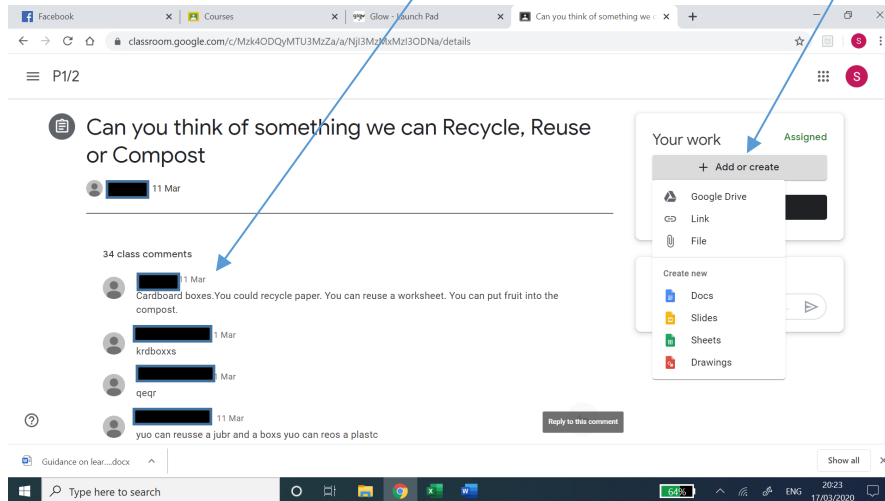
Facebook
Courses
Glow - Launch Pad
Can you think of something we c
classroom.google.com/c/Mzk4ODQyMTU3MzZa/a/NjI3MzMxMzI3ODNa/details

P1/2

S

Can you think of something we can Recycle, Reuse or Compost

11 Mar

34 class comments

11 Mar
Cardboard boxes.You could recycle paper. You can reuse a worksheet. You can put fruit into the compost.

1 Mar
krdboxxs

1 Mar
qeqr

11 Mar
yuo can reusse a jubr and a boxs yuo can reos a plastc

Your work
Assigned
+ Add or create
Google Drive
Link
File
Create new
Docs
Slides
Sheets
Drawings

Reply to this comment

Guidance on lear....docx
Show all

Type here to search
64%
ENG
20:23
17/03/2020